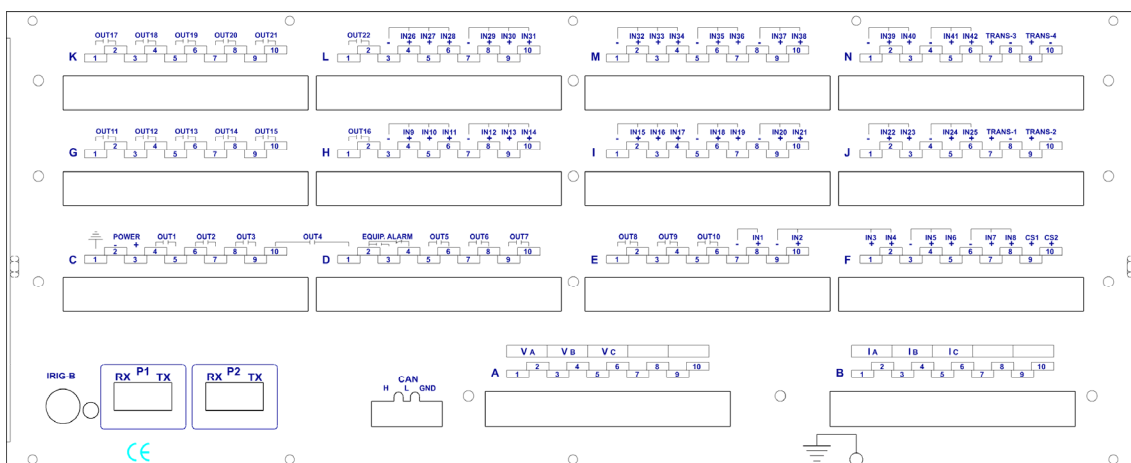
OUT17 OUT18 OUT19 OUT20 OUT21
K 1 2 3 4 5 6 7 8 9 10

OUT22 IN26 IN27 IN28 IN29 IN30 IN31
- + + + - + + +
L 1 2 3 4 5 6 7 8 9 10

IN32 IN33 IN34 IN35 IN36 IN37 IN38
- + + + - + + - + +
M 1 2 3 4 5 6 7 8 9 10

IN39 IN40 IN41 IN42 TRANS-3 TRANS-4
- + + - + + + - + -
N 1 2 3 4 5 6 7 8 9 10

OUT11 OUT12 OUT13 OUT14 OUT15
G 1 2 3 4 5 6 7 8 9 10

OUT16 IN9 IN10 IN11 IN12 IN13 IN14
- + + + - + + +
H 1 2 3 4 5 6 7 8 9 10

IN15 IN16 IN17 IN18 IN19 IN20 IN21
- + + + - + + - + +
I 1 2 3 4 5 6 7 8 9 10

IN22 IN23 IN24 IN25 TRANS-1 TRANS-2
- + + - + + + - + -
J 1 2 3 4 5 6 7 8 9 10

POWER OUT1 OUT2 OUT3 OUT4
- +
C 1 2 3 4 5 6 7 8 9 10

EQUIP. ALARM OUT5 OUT6 OUT7
D 1 2 3 4 5 6 7 8 9 10

OUT8 OUT9 OUT10 IN1 IN2
- + - +
E 1 2 3 4 5 6 7 8 9 10

IN3 IN4 IN5 IN6 IN7 IN8 CS1 CS2
- + + - + + - + + + +
F 1 2 3 4 5 6 7 8 9 10

IRIG-B

RX P1 TX

RX P2 TX

CAN
H L GND

VA VB VC
A 1 2 3 4 5 6 7 8 9 10

IA IB IC
B 1 2 3 4 5 6 7 8 9 10

CE